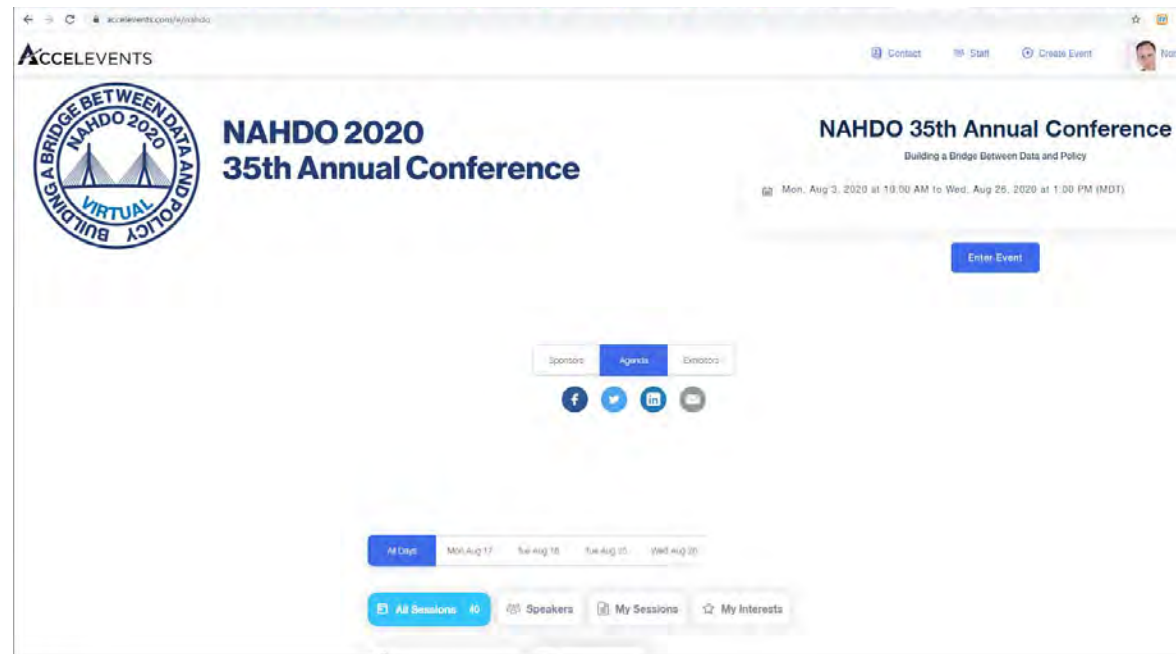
accelevents.com/e/nahdo

ACCELEVENTS

Contact Staff Create Event Nor

BUILDING A BRIDGE BETWEEN DATA AND POLICY
NAHDO 2020
VIRTUAL

NAHDO 2020
35th Annual Conference

NAHDO 35th Annual Conference

Building a Bridge Between Data and Policy

Mon, Aug 3, 2020 at 10:00 AM to Wed, Aug 26, 2020 at 1:00 PM (MDT)

Enter Event

Sponsors Agenda Exhibitors

All Days Mon Aug 17 Tue Aug 18 Tue Aug 25 Wed Aug 26

All Sessions 40 Speakers My Sessions My Interests